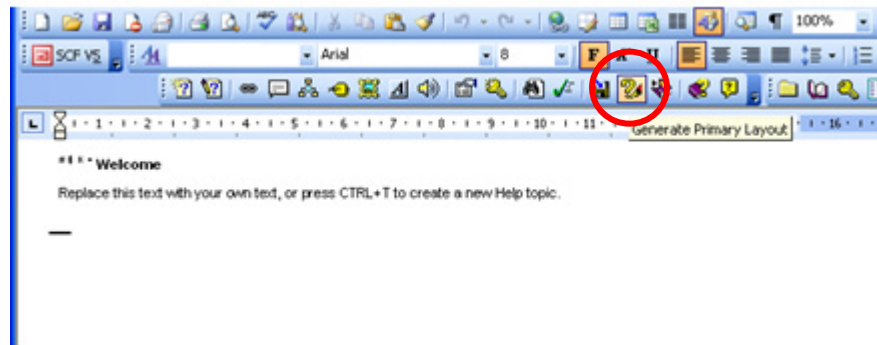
100%

SCF VS

Arial

8

F K U

1 · 2 · 3 · 4 · 5 · 6 · 7 · 8 · 9 · 10 · 11 · 16

Generate Primary Layout

#$K Welcome

Replace this text with your own text, or press CTRL+T to create a new Help topic.